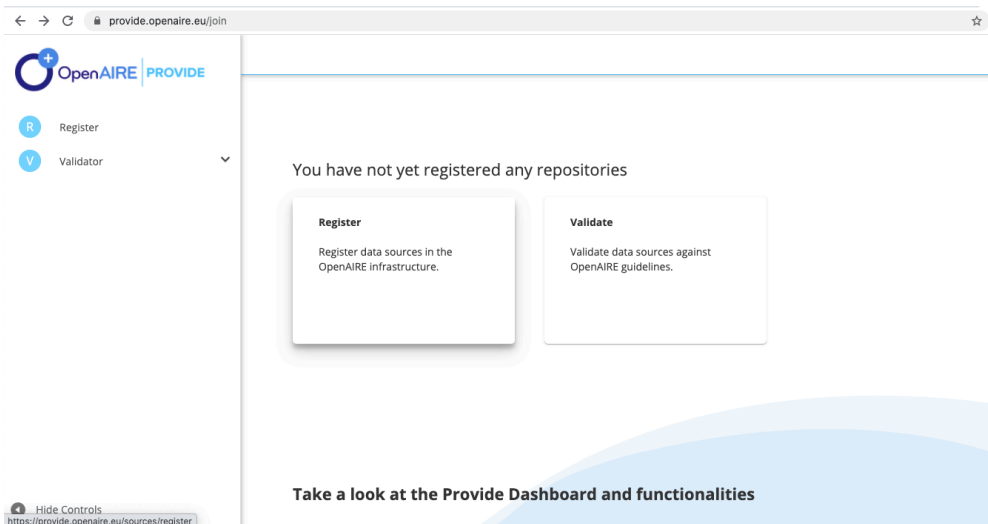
provide.openaire.eu/join

OpenAIRE PROVIDE

R Register

V Validator

You have not yet registered any repositories

Register

Register data sources in the OpenAIRE infrastructure.

Validate

Validate data sources against OpenAIRE guidelines.

Take a look at the Provide Dashboard and functionalities

Hide Controls

https://provide.openaire.eu/sources/register